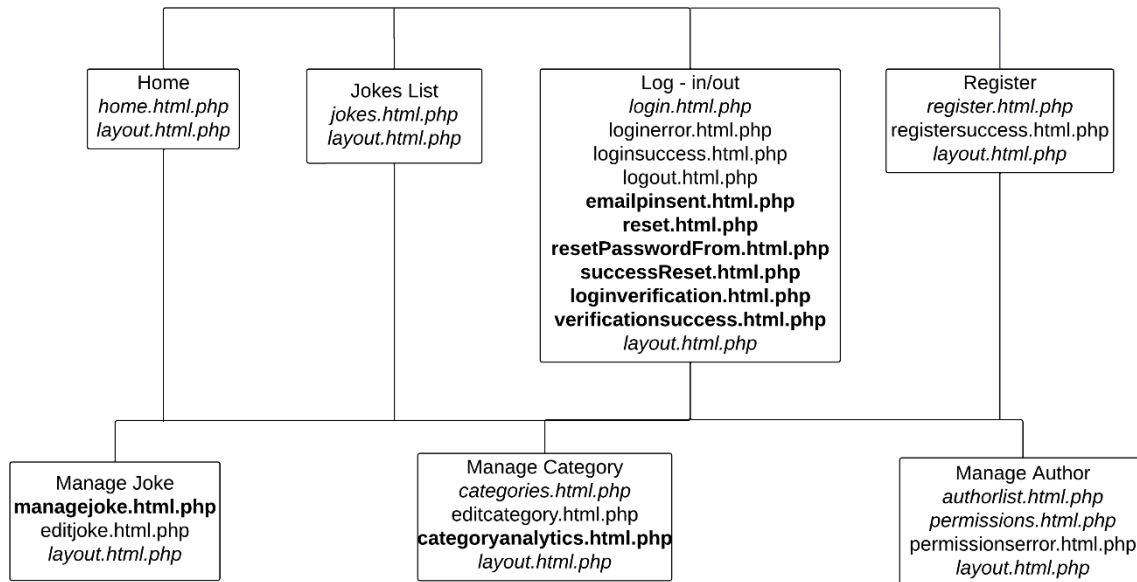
Home
*home.html.php*
*layout.html.php*

Jokes List
*jokes.html.php*
*layout.html.php*

Log - in/out
*login.html.php*
loginerror.html.php
loginsuccess.html.php
logout.html.php
**emailpinsent.html.php**
**reset.html.php**
**resetPasswordFrom.html.php**
**successReset.html.php**
**loginverification.html.php**
**verificationsuccess.html.php**
*layout.html.php*

Register
*register.html.php*
registersuccess.html.php
*layout.html.php*

Manage Joke
**managejoke.html.php**
editjoke.html.php
*layout.html.php*

Manage Category
*categories.html.php*
editcategory.html.php
**categoryanalytics.html.php**
*layout.html.php*

Manage Author
*authorlist.html.php*
*permissions.html.php*
permissionserror.html.php
*layout.html.php*